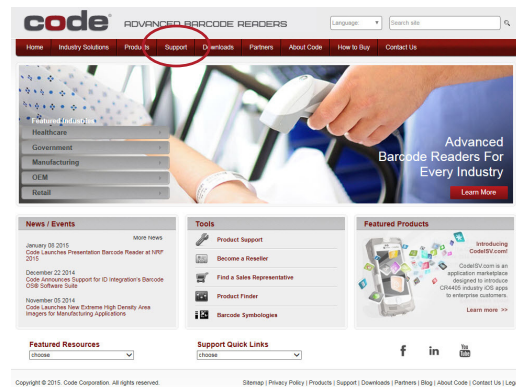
code® ADVANCED BARCODE READERS

Language: Search site

Home Industry Solutions Products Support Downloads Partners About Code How to Buy Contact Us

Featured Industries
Healthcare
Government
Manufacturing
OEM
Retail

Advanced Barcode Readers For Every Industry

Learn More

News / Events

More News

January 08 2015
Code Launches Presentation Barcode Reader at NRF 2015

December 22 2014
Code Announces Support for ID Integration's Barcode OS® Software Suite

November 05 2014
Code Launches New Extreme High Density Area Imagers for Manufacturing Applications

Tools

Product Support

Become a Reseller

Find a Sales Representative

Product Finder

Barcode Symbologies

Featured Products

Introducing CodeSIV.com!

CodeSIV.com is an application marketplace designed to introduce CR4405 industry iOS apps to enterprise customers.

Learn more >>

Featured Resources
choose

Support Quick Links
choose

f in You Tube

Copyright © 2015. Code Corporation. All rights reserved.

Sitemap | Privacy Policy | Products | Support | Downloads | Partners | Blog | About Code | Contact Us | Leg